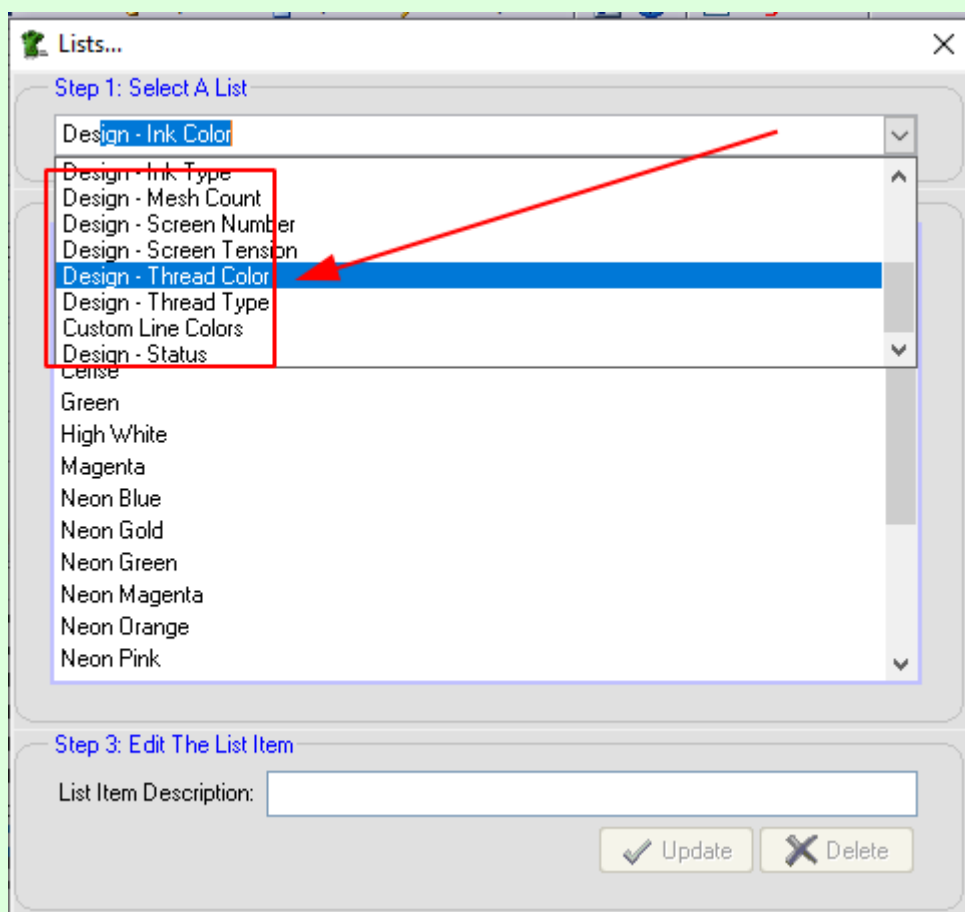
Lists...

Step 1: Select A List

Design - Ink Color

Design - Ink Type
Design - Mesh Count
Design - Screen Number
Design - Screen Tension
Design - Thread Color
Design - Thread Type
Custom Line Colors
Design - Status

Cerise
Green
High White
Magenta
Neon Blue
Neon Gold
Neon Green
Neon Magenta
Neon Orange
Neon Pink

Step 3: Edit The List Item

List Item Description:

Update
Delete